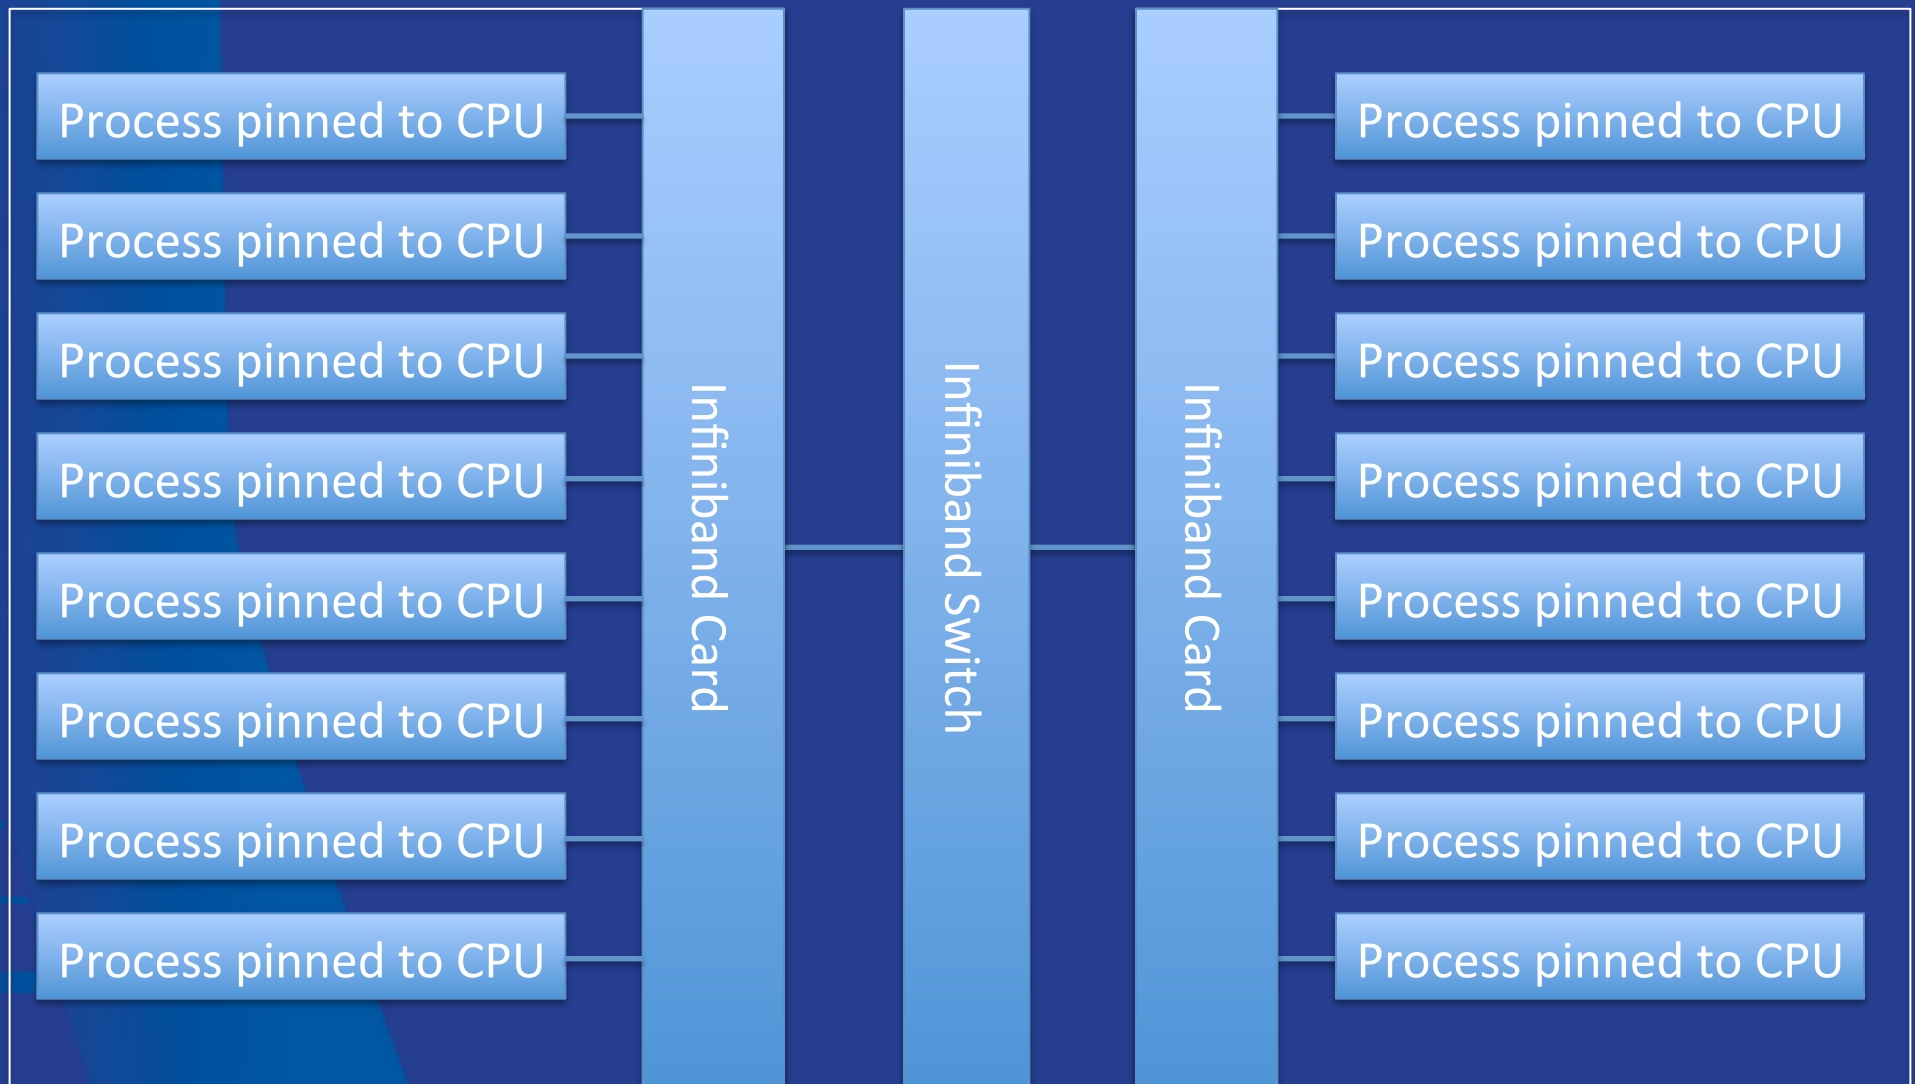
Process pinned to CPU
Process pinned to CPU
Process pinned to CPU
Process pinned to CPU
Process pinned to CPU
Process pinned to CPU
Process pinned to CPU
Process pinned to CPU

Infiniband Card

Infiniband Switch

Infiniband Card

Process pinned to CPU
Process pinned to CPU
Process pinned to CPU
Process pinned to CPU
Process pinned to CPU
Process pinned to CPU
Process pinned to CPU
Process pinned to CPU